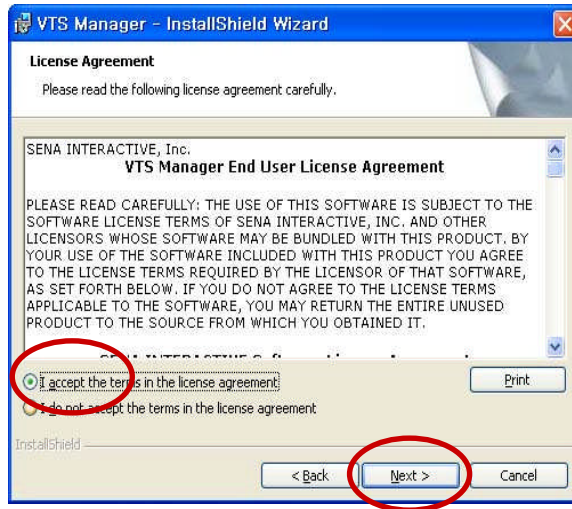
VTS Manager - InstallShield Wizard

License Agreement

Please read the following license agreement carefully.

SENA INTERACTIVE, Inc.
VTS Manager End User License Agreement

PLEASE READ CAREFULLY: THE USE OF THIS SOFTWARE IS SUBJECT TO THE SOFTWARE LICENSE TERMS OF SENA INTERACTIVE, INC. AND OTHER LICENSORS WHOSE SOFTWARE MAY BE BUNDLED WITH THIS PRODUCT. BY YOUR USE OF THE SOFTWARE INCLUDED WITH THIS PRODUCT YOU AGREE TO THE LICENSE TERMS REQUIRED BY THE LICENSOR OF THAT SOFTWARE, AS SET FORTH BELOW. IF YOU DO NOT AGREE TO THE LICENSE TERMS APPLICABLE TO THE SOFTWARE, YOU MAY RETURN THE ENTIRE UNUSED PRODUCT TO THE SOURCE FROM WHICH YOU OBTAINED IT.

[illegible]

I accept the terms in the license agreement

I do not accept the terms in the license agreement

Print

InstallShield

< Back

Next >

Cancel